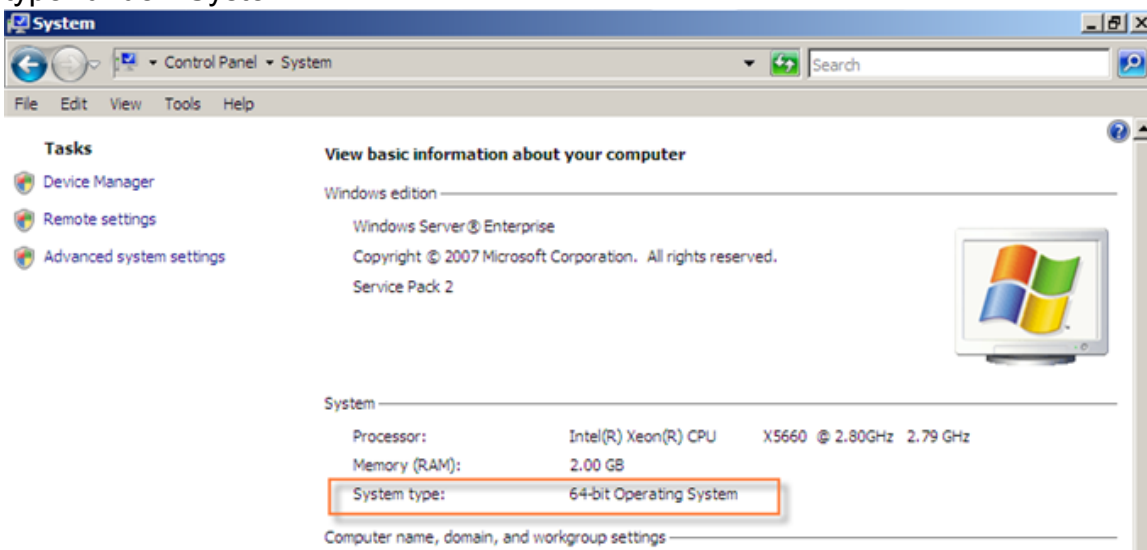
System

Control Panel ▸ System

Search

File Edit View Tools Help

Tasks

Device Manager

Remote settings

Advanced system settings

View basic information about your computer

Windows edition

Windows Server® Enterprise

Copyright © 2007 Microsoft Corporation. All rights reserved.

Service Pack 2

System

| Processor: | Intel(R) Xeon(R) CPU X5660 @ 2.80GHz 2.79 GHz |
|---|---|
| Memory (RAM): | 2.00 GB |
| System type: | 64-bit Operating System |

Computer name, domain, and workgroup settings